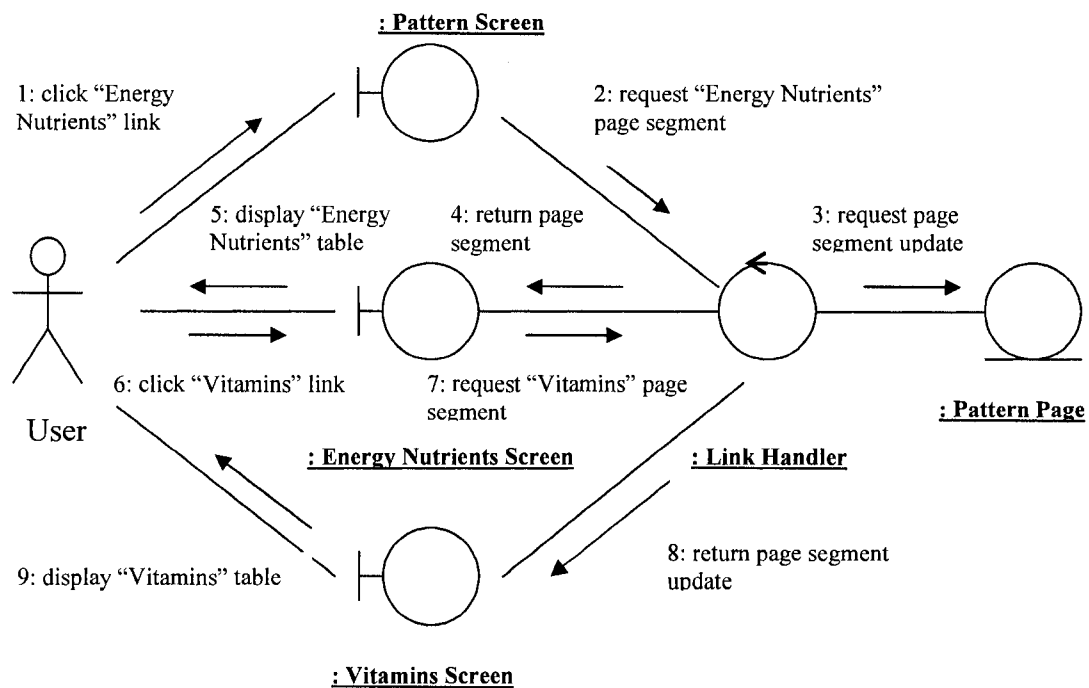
: Pattern Screen

1: click "Energy Nutrients" link

2: request "Energy Nutrients" page segment

5: display "Energy Nutrients" table

4: return page segment

3: request page segment update

6: click "Vitamins" link

7: request "Vitamins" page segment

User

: Pattern Page

: Energy Nutrients Screen

: Link Handler

8: return page segment update

9: display "Vitamins" table

: Vitamins Screen